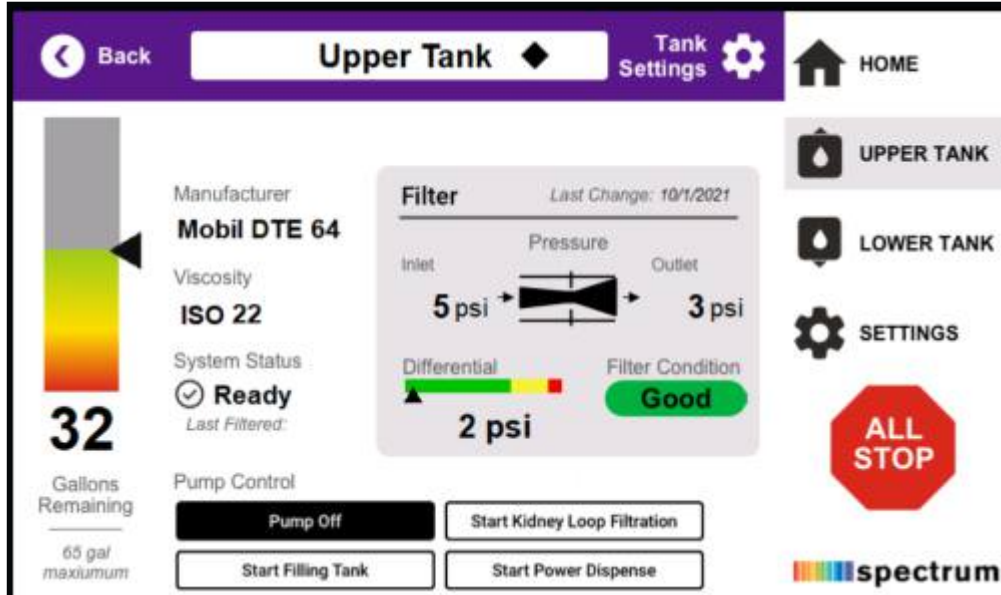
Back

Upper Tank

Tank Settings

HOME

UPPER TANK

LOWER TANK

SETTINGS

ALL STOP

32

Gallons Remaining

65 gal maxiumum

Manufacturer
Mobil DTE 64

Viscosity
ISO 22

System Status
Ready
Last Filtered:

Filter
Last Change: 10/1/2021

Pressure
Inlet
5 psi
Outlet
3 psi

Differential
2 psi

Filter Condition
Good

Pump Control

Pump Off

Start Kidney Loop Filtration

Start Filling Tank

Start Power Dispense

spectrum